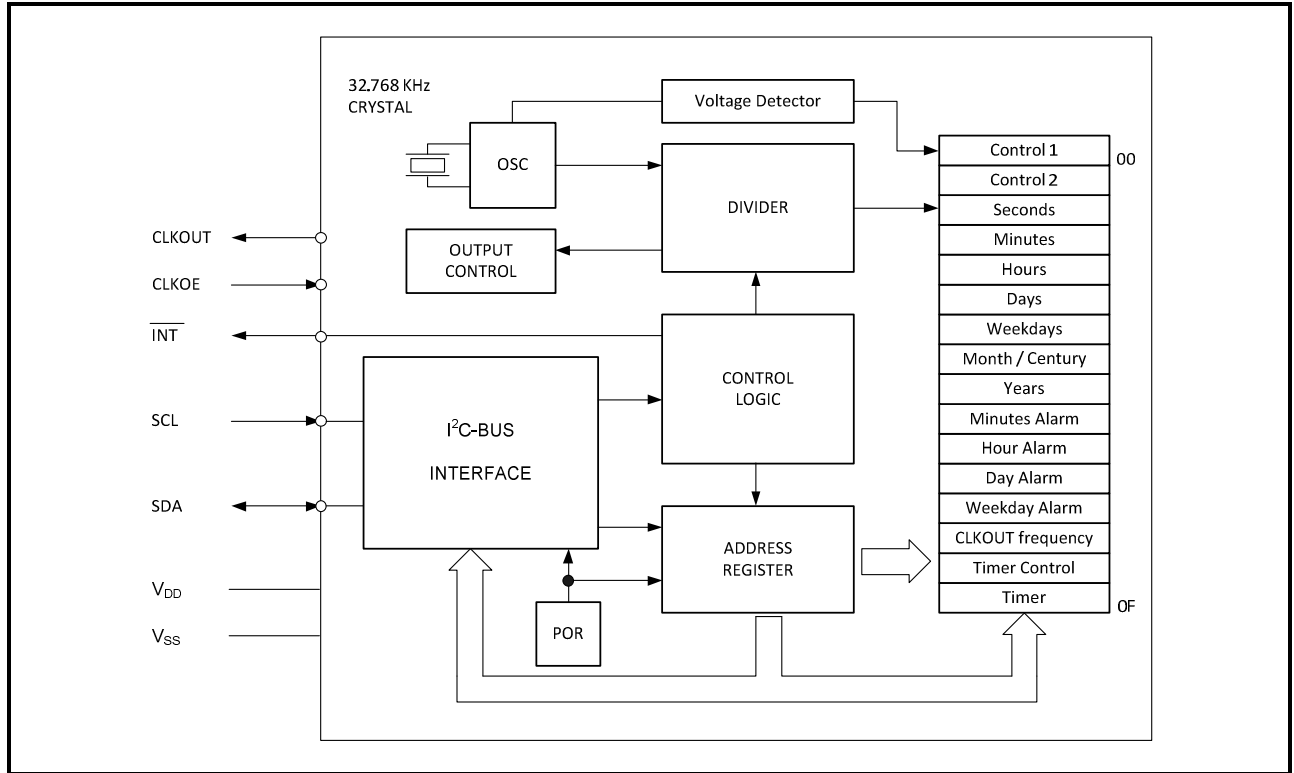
32.768 KHz CRYSTAL

Voltage Detector

OSC

DIVIDER

OUTPUT CONTROL

CLKOUT

CLKOE

$\overline{INT}$

SCL

SDA

$V_{DD}$

$V_{SS}$

$I^2$C-BUS INTERFACE

CONTROL LOGIC

ADDRESS REGISTER

POR

| Control 1 |
|---|
| Control 2 |
| Seconds |
| Minutes |
| Hours |
| Days |
| Weekdays |
| Month / Century |
| Years |
| Minutes Alarm |
| Hour Alarm |
| Day Alarm |
| Weekday Alarm |
| CLKOUT frequency |
| Timer Control |
| Timer |

00

0F